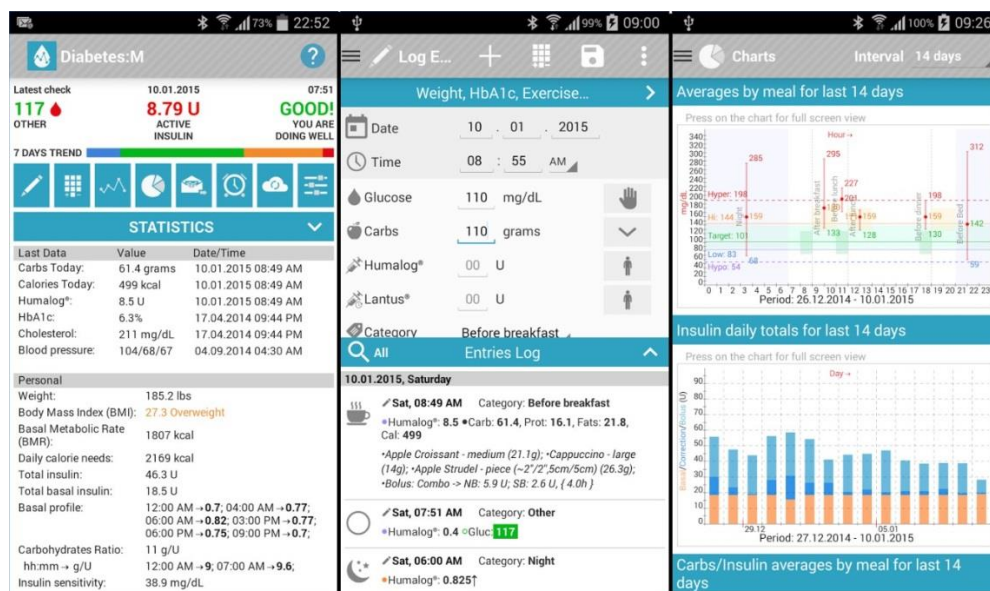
73% 22:52

Diabetes:M

Latest check 10.01.2015 07:51
117 OTHER
8.79 U ACTIVE INSULIN
GOOD! YOU ARE DOING WELL

7 DAYS TREND

STATISTICS

| Last Data | Value | Date/Time |
|---|---|---|
| Carbs Today: | 61.4 grams | 10.01.2015 08:49 AM |
| Calories Today: | 499 kcal | 10.01.2015 08:49 AM |
| Humalog®: | 8.5 U | 10.01.2015 08:49 AM |
| HbA1c: | 6.3% | 17.04.2014 09:44 PM |
| Cholesterol: | 211 mg/dL | 17.04.2014 09:44 PM |
| Blood pressure: | 104/68/67 | 04.09.2014 04:30 AM |

Personal
Weight: 185.2 lbs
Body Mass Index (BMI): 27.3 Overweight
Basal Metabolic Rate (BMR): 1807 kcal
Daily calorie needs: 2169 kcal
Total insulin: 46.3 U
Total basal insulin: 18.5 U
Basal profile: 12:00 AM → 0.7; 04:00 AM → 0.77; 06:00 AM → 0.82; 03:00 PM → 0.77; 06:00 PM → 0.75; 09:00 PM → 0.7;
Carbohydrates Ratio: 11 g/U
hh:mm → g/U 12:00 AM → 19; 07:00 AM → 9.6;
Insulin sensitivity: 38.9 mg/dL

99% 09:00

Log E...

Weight, HbA1c, Exercise...

Date 10 . 01 . 2015
Time 08 : 55 AM
Glucose 110 mg/dL
Carbs 110 grams
Humalog® 00 U
Lantus® 00 U
Category Before breakfast

All Entries Log

10.01.2015, Saturday

Sat, 08:49 AM Category: Before breakfast
•Humalog®: 8.5 •Carb: 61.4, Prot: 16.1, Fats: 21.8, Cal: 499
•Apple Croissant - medium (21.1g); •Cappuccino - large (14g); •Apple Strudel - piece (~2"/2",5cm/5cm) (26.3g); •Bolus: Combo -> NB: 5.9 U; SB: 2.6 U, { 4.0h }

Sat, 07:51 AM Category: Other
•Humalog®: 0.4 •Gluc: 117

Sat, 06:00 AM Category: Night
•Humalog®: 0.825↑

100% 09:26

Charts Interval 14 days

Averages by meal for last 14 days
Press on the chart for full screen view
340 320 300 280 260 240 220 200 180 160 140 120 100 80 60 40 20
mg/dL
Hour →
Hyper: 198
Hi: 144
Target: 101
Low: 83
Hypo: 54
285 295 227 201 312 198 159 159 159 142 133 128 130 68 59
Night After breakfast Before lunch After lunch Before dinner Before Bed
0 1 2 3 4 5 6 7 8 9 10 11 12 13 14 15 16 17 18 19 20 21 22 23
Period: 26.12.2014 - 10.01.2015

Insulin daily totals for last 14 days
Press on the chart for full screen view
Day →
Basal/Correction/Bolus (U)
90 80 70 60 50 40 30 20 10 0
29.12 05.01
Period: 27.12.2014 - 10.01.2015

Carbs/Insulin averages by meal for last 14 days